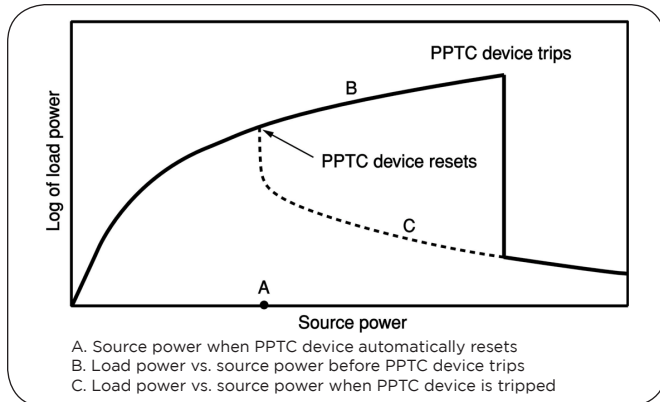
PPTC device trips

B

Log of load power

PPTC device resets

C

A

Source power

A. Source power when PPTC device automatically resets
B. Load power vs. source power before PPTC device trips
C. Load power vs. source power when PPTC device is tripped